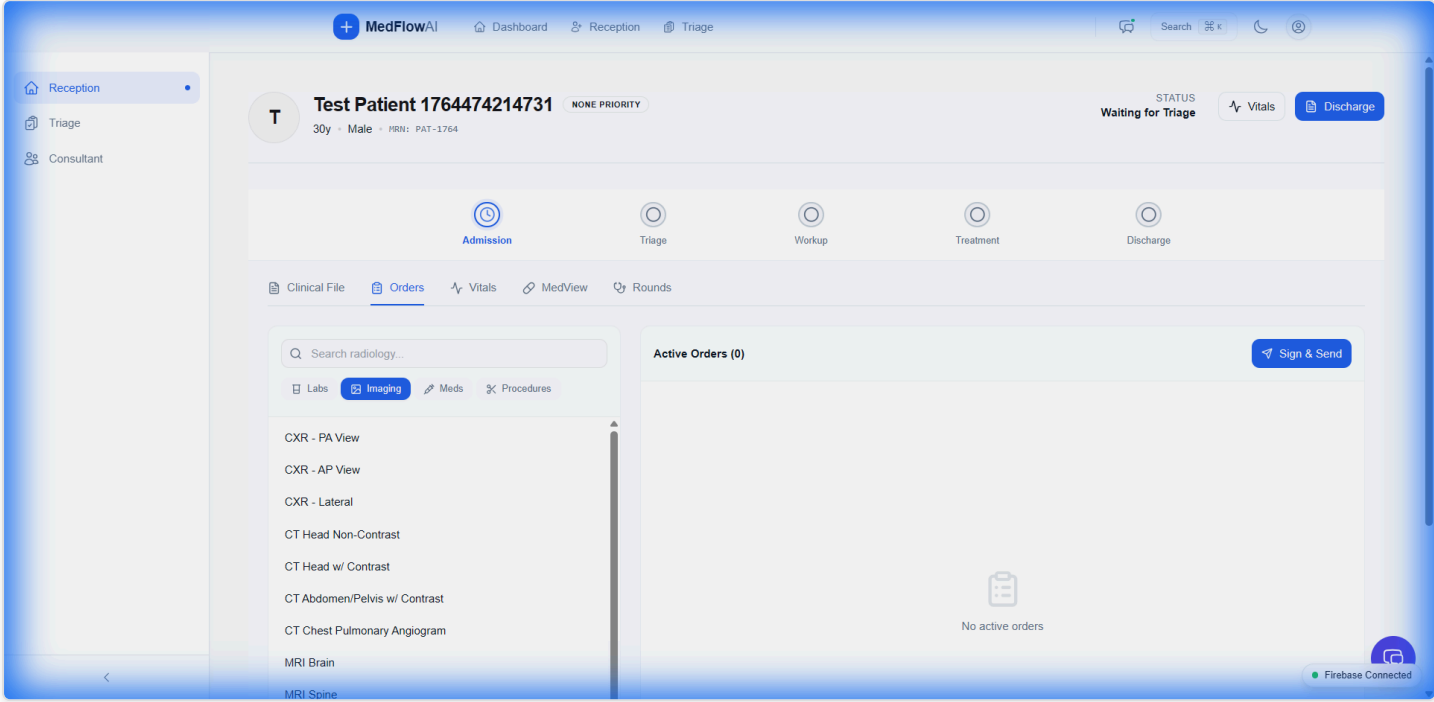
MedFlowAI Dashboard Reception Triage

Search ⌘K

Reception
Triage
Consultant

T
Test Patient 1764474214731 NONE PRIORITY
30y • Male • MRN: PAT-1764

STATUS
Waiting for Triage

Vitals
Discharge

Admission
Triage
Workup
Treatment
Discharge

Clinical File
Orders
Vitals
MedView
Rounds

Search radiology...

Labs
Imaging
Meds
Procedures

CXR - PA View
CXR - AP View
CXR - Lateral
CT Head Non-Contrast
CT Head w/ Contrast
CT Abdomen/Pelvis w/ Contrast
CT Chest Pulmonary Angiogram
MRI Brain
MRI Spine

Active Orders (0)

Sign & Send

No active orders

Firebase Connected